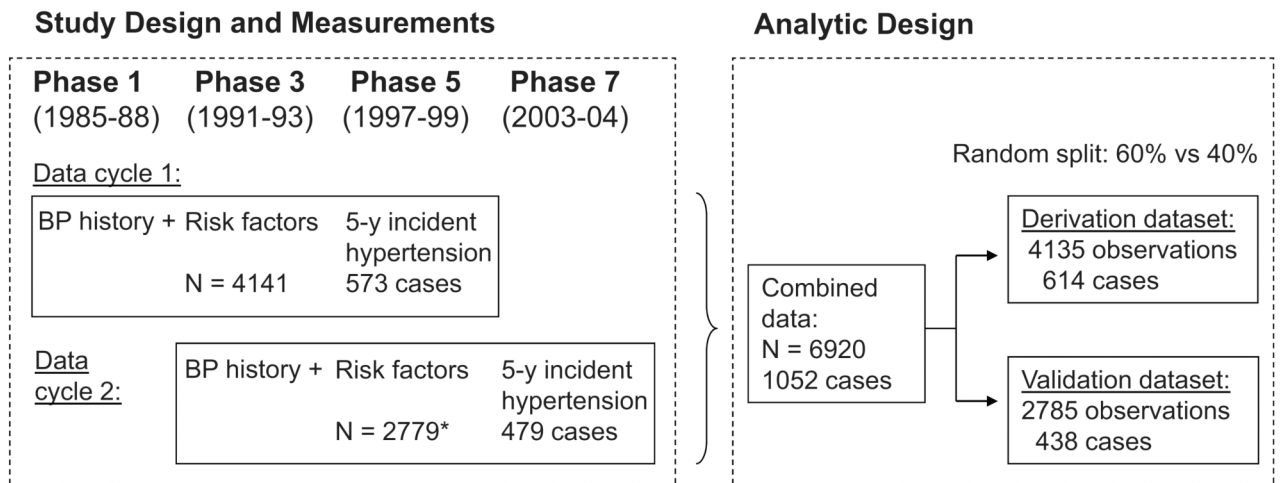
Study Design and Measurements

Phase 1 (1985-88)
Phase 3 (1991-93)
Phase 5 (1997-99)
Phase 7 (2003-04)

Data cycle 1:

BP history + Risk factors
N = 4141
5-y incident hypertension
573 cases

Data cycle 2:

BP history + Risk factors
N = 2779*
5-y incident hypertension
479 cases

Analytic Design

Random split: 60% vs 40%

Combined data:
N = 6920
1052 cases

Derivation dataset:
4135 observations
614 cases

Validation dataset:
2785 observations
438 cases